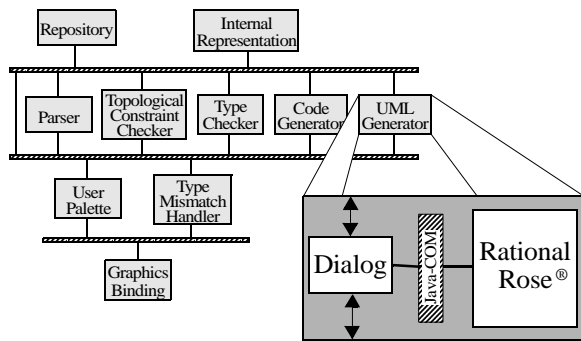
Repository

Internal Representation

Parser

Topological Constraint Checker

Type Checker

Code Generator

UML Generator

User Palette

Type Mismatch Handler

Graphics Binding

Dialog

Java-COM

Rational Rose®